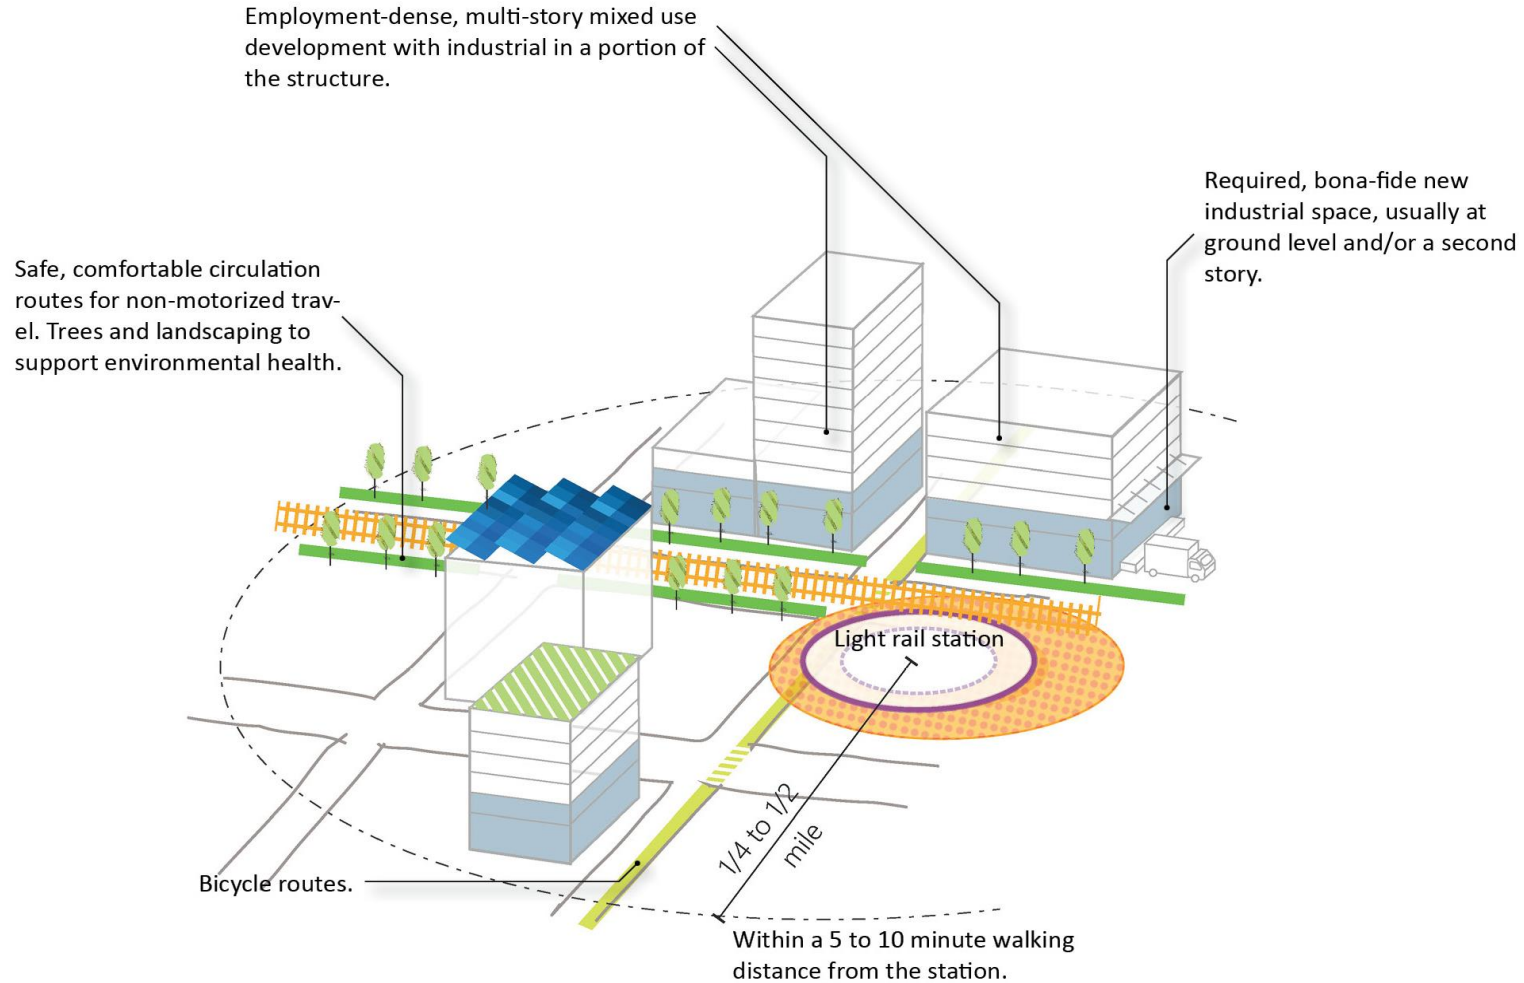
Employment-dense, multi-story mixed use development with industrial in a portion of the structure.

Required, bona-fide new industrial space, usually at ground level and/or a second story.

Safe, comfortable circulation routes for non-motorized travel. Trees and landscaping to support environmental health.

Light rail station

1/4 to 1/2 mile

Bicycle routes.

Within a 5 to 10 minute walking distance from the station.